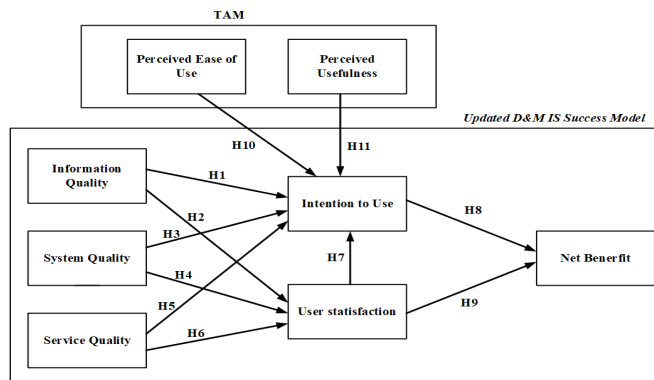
TAM

Perceived Ease of Use

Perceived Usefulness

Updated D&M IS Success Model

H10

H11

Information Quality

H1

Intention to Use

H2

H8

H3

System Quality

H7

Net Benerfit

H4

H5

User statisfaction

H9

H6

Service Quality